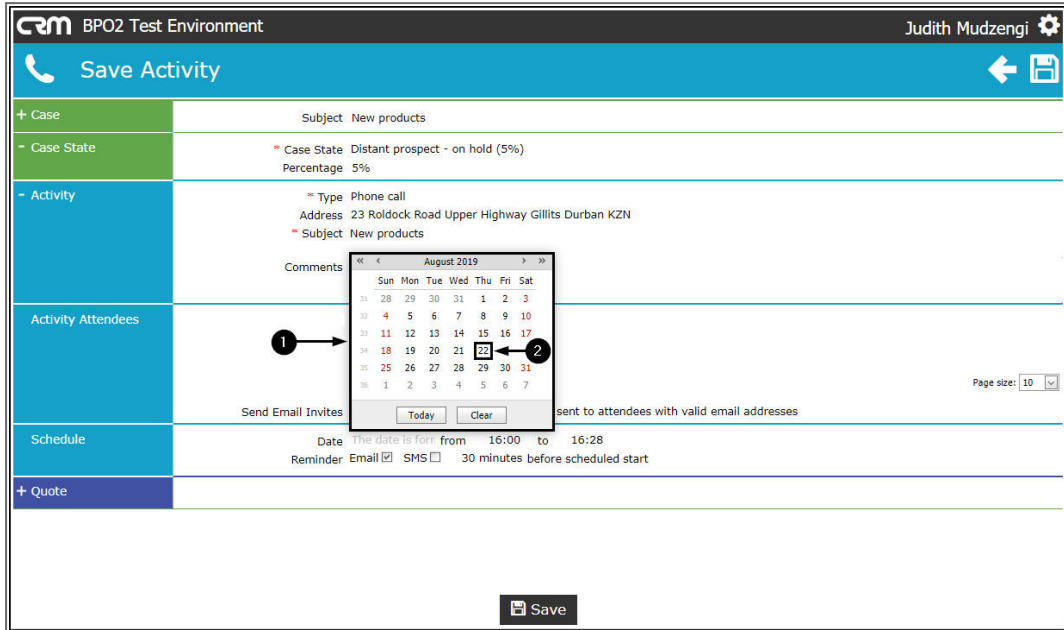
CRM BPO2 Test Environment

Judith Mudzengi

Save Activity

+ Case

Subject New products

- Case State

* Case State Distant prospect - on hold (5%)
Percentage 5%

- Activity

* Type Phone call
Address 23 Roldock Road Upper Highway Gillits Durban KZN
* Subject New products

Comments

| | Sun | Mon | Tue | Wed | Thu | Fri | Sat |
|---|---|---|---|---|---|---|---|
| 31 | 28 | 29 | 30 | 31 | 1 | 2 | 3 |
| 32 | 4 | 5 | 6 | 7 | 8 | 9 | 10 |
| 33 | 11 | 12 | 13 | 14 | 15 | 16 | 17 |
| 34 | 18 | 19 | 20 | 21 | 22 | 23 | 24 |
| 35 | 25 | 26 | 27 | 28 | 29 | 30 | 31 |
| 36 | 1 | 2 | 3 | 4 | 5 | 6 | 7 |

« ‹ August 2019 › »

Today Clear

1

2

Activity Attendees

Page size: 10

Send Email Invites sent to attendees with valid email addresses

Schedule

Date The date is forr from 16:00 to 16:28
Reminder Email SMS 30 minutes before scheduled start

+ Quote

Save